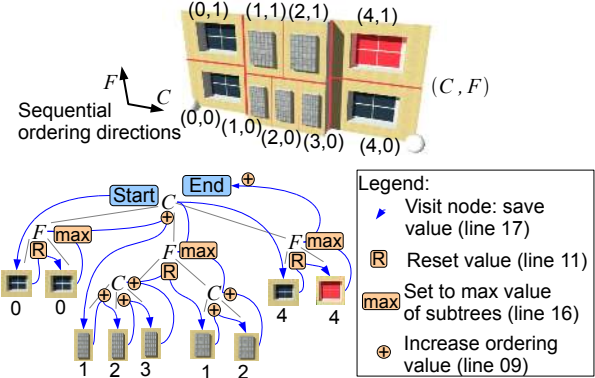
(0,1) (1,1) (2,1) (4,1)

$F$

$C$

$(C, F)$

Sequential ordering directions

(0,0) (1,0) (2,0) (3,0) (4,0)

Start End

$C$ $F$ R max $F$ max R $C$ $C$ $F$ max R

0 0 1 2 3 1 2 4 4

Legend:
Visit node: save value (line 17)
R Reset value (line 11)
max Set to max value of subtrees (line 16)
Increase ordering value (line 09)